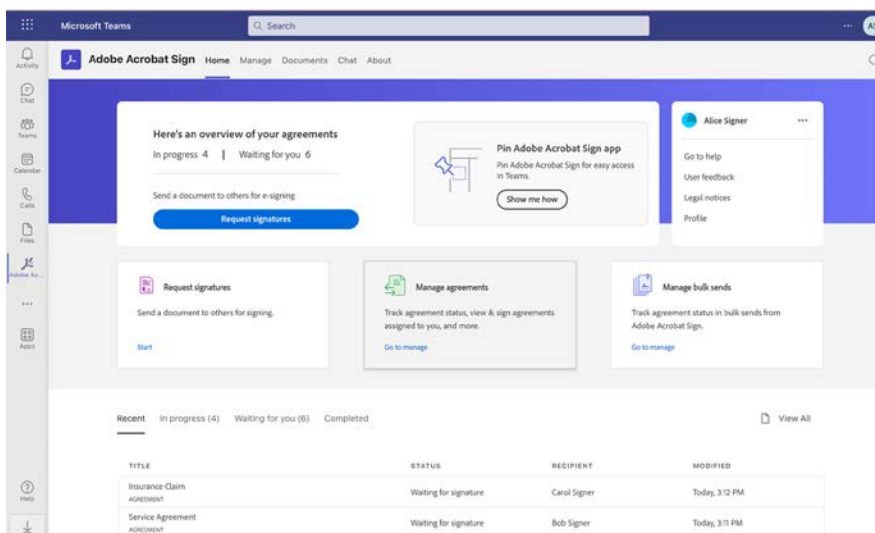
Microsoft Teams

Search

AS

Activity

Chat

Teams

Calendar

Calls

Files

Adobe Ac...

...

Apps

Help

Adobe Acrobat Sign Home Manage Documents Chat About

Here's an overview of your agreements

In progress 4 | Waiting for you 6

Send a document to others for e-signing

Request signatures

Pin Adobe Acrobat Sign app

Pin Adobe Acrobat Sign for easy access in Teams.

Show me how

Alice Signer

...

Go to help

User feedback

Legal notices

Profile

Request signatures

Send a document to others for signing.

Start

Manage agreements

Track agreement status, view & sign agreements assigned to you, and more.

Go to manage

Manage bulk sends

Track agreement status in bulk sends from Adobe Acrobat Sign.

Go to manage

Recent In progress (4) Waiting for you (6) Completed

View All

| TITLE | STATUS | RECIPIENT | MODIFIED |
|---|---|---|---|
| Insurance Claim AGREEMENT | Waiting for signature | Carol Signer | Today, 3:12 PM |
| Service Agreement AGREEMENT | Waiting for signature | Bob Signer | Today, 3:11 PM |